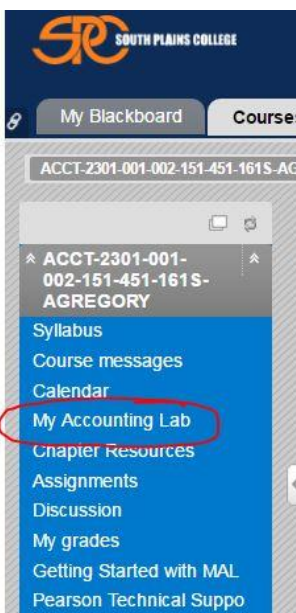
SPC SOUTH PLAINS COLLEGE

My Blackboard
Courses

ACCT-2301-001-002-151-451-161S-AG

ACCT-2301-001-002-151-451-161S-AGREGORY

Syllabus
Course messages
Calendar
My Accounting Lab
Chapter Resources
Assignments
Discussion
My grades
Getting Started with MAL
Pearson Technical Suppo